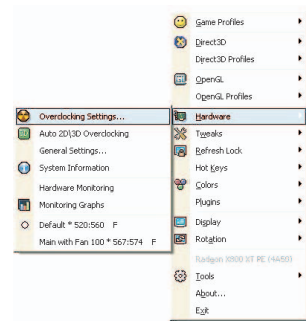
Game Profiles
Direct3D
Direct3D Profiles
OpenGL
OpenGL Profiles
Hardware
Tweaks
Refresh Lock
Hot Keys
Colors
Plugins
Display
Rotation
Radeon X800 XT PE (4A50)
Tools
About...
Exit

Overclocking Settings...
Auto 2D\3D Overclocking
General Settings...
System Information
Hardware Monitoring
Monitoring Graphs
Default * 520:560 F
Main with Fan 100 * 567:574 F